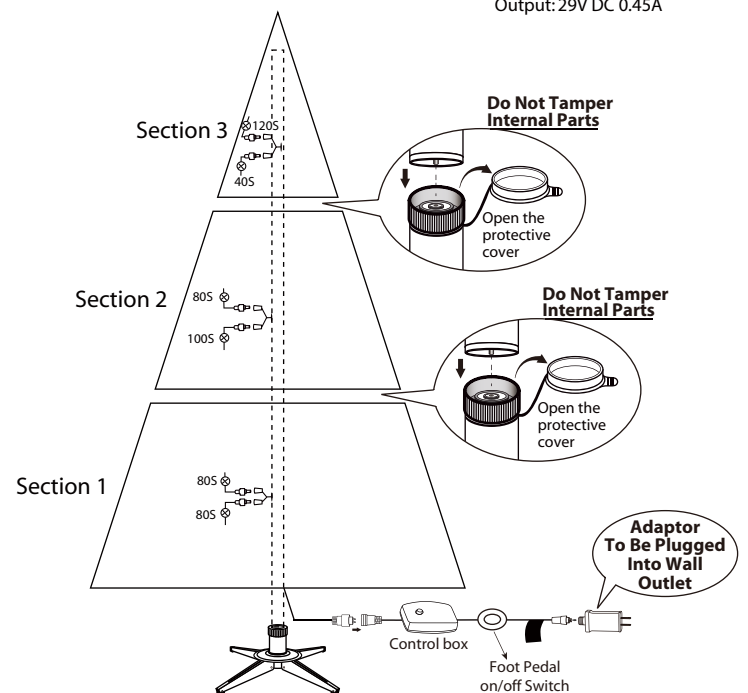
Output: 29V DC 0.45A

Section 3

120S

40S

Do Not Tamper Internal Parts

Open the protective cover

Section 2

80S

100S

Do Not Tamper Internal Parts

Open the protective cover

Section 1

80S

80S

Adaptor To Be Plugged Into Wall Outlet

Control box

Foot Pedal on/off Switch